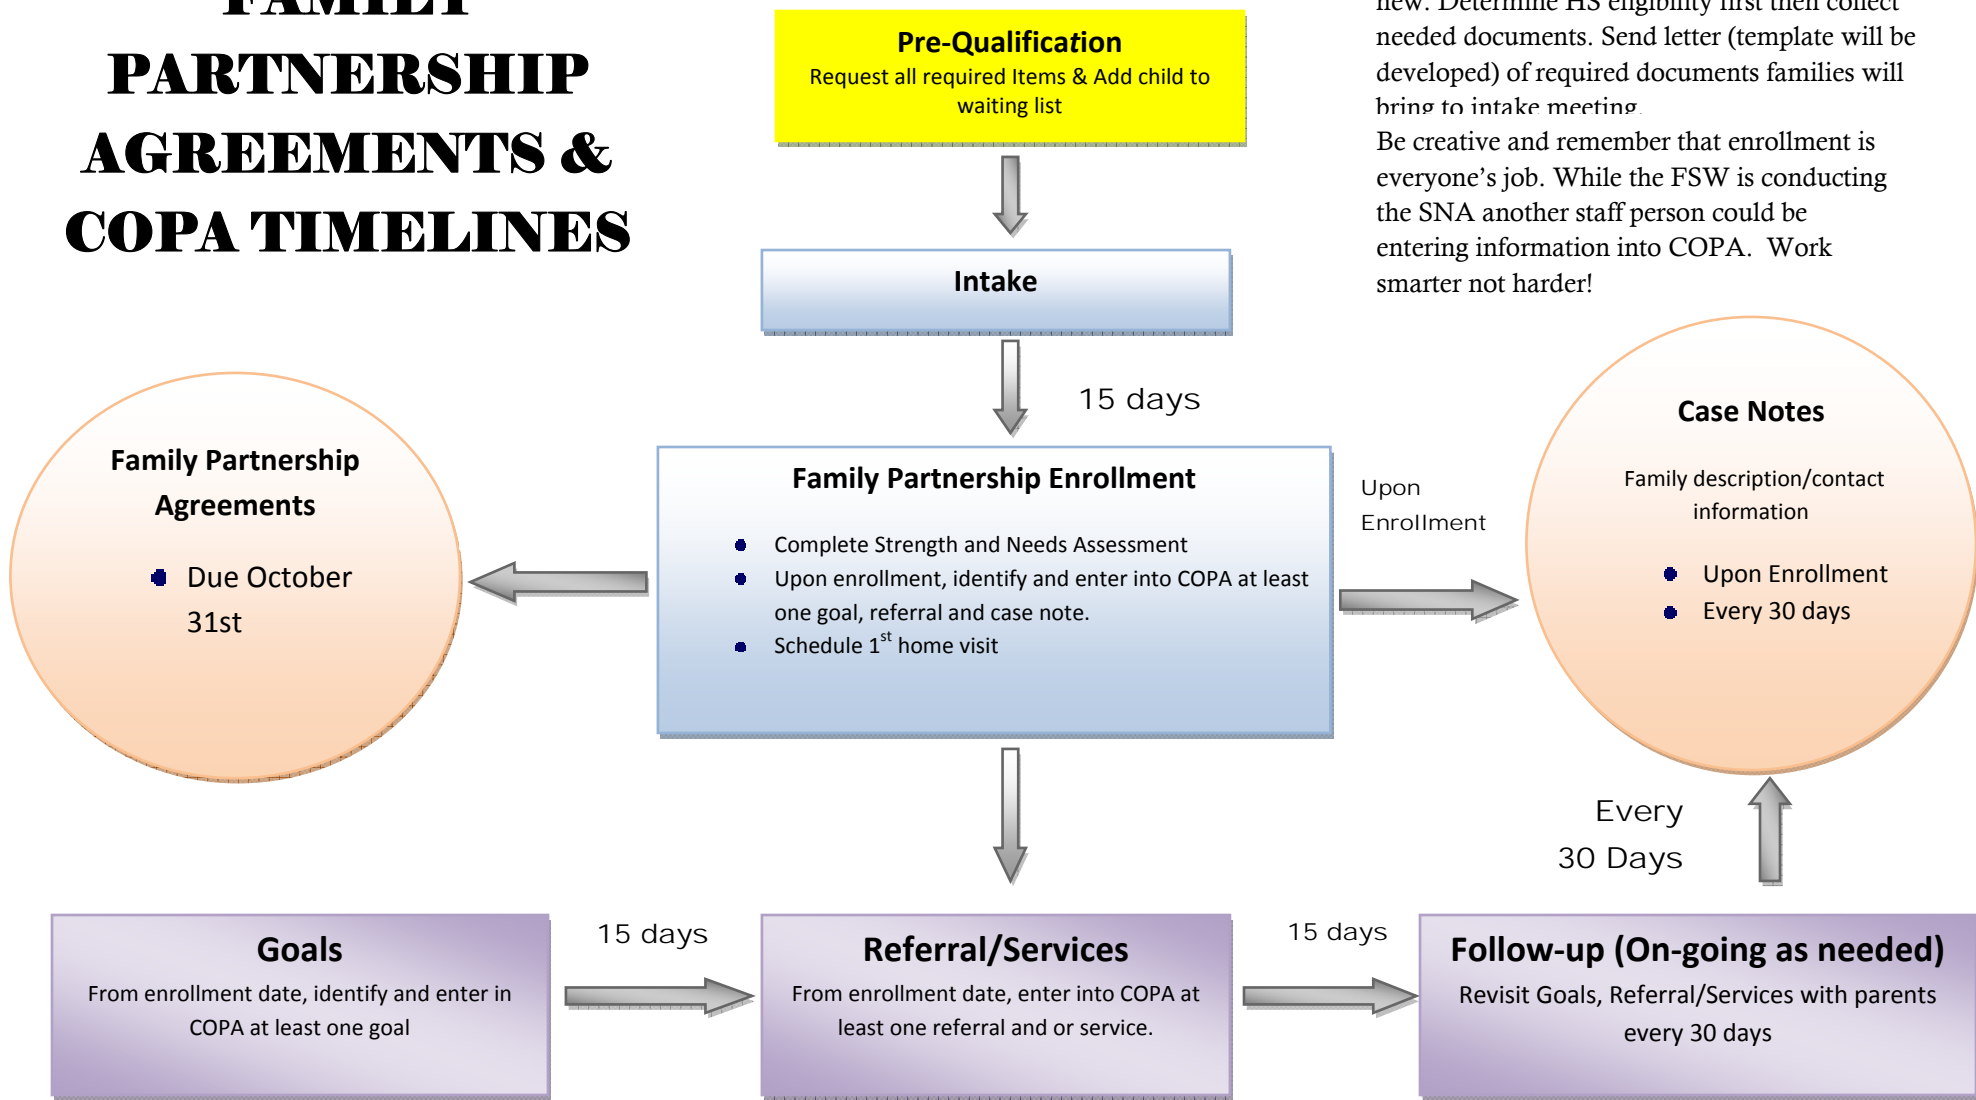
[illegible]
PARTNERSHIP
AGREEMENTS &
COPA TIMELINES

Pre-Qualification
Request all required Items & Add child to waiting list

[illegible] Determine HS eligibility first then collect needed documents. Send letter (template will be developed) of required documents families will bring to intake meeting.

Be creative and remember that enrollment is everyone's job. While the FSW is conducting the SNA another staff person could be entering information into COPA. Work smarter not harder!

Intake

15 days

Family Partnership Agreements

- Due October 31st

Family Partnership Enrollment

- Complete Strength and Needs Assessment
- Upon enrollment, identify and enter into COPA at least one goal, referral and case note.
- Schedule $1^{st}$ home visit

Upon Enrollment

Case Notes

Family description/contact information

- Upon Enrollment
- Every 30 days

Every 30 Days

Goals
From enrollment date, identify and enter in COPA at least one goal

15 days

Referral/Services
From enrollment date, enter into COPA at least one referral and or service.

15 days

Follow-up (On-going as needed)
Revisit Goals, Referral/Services with parents every 30 days